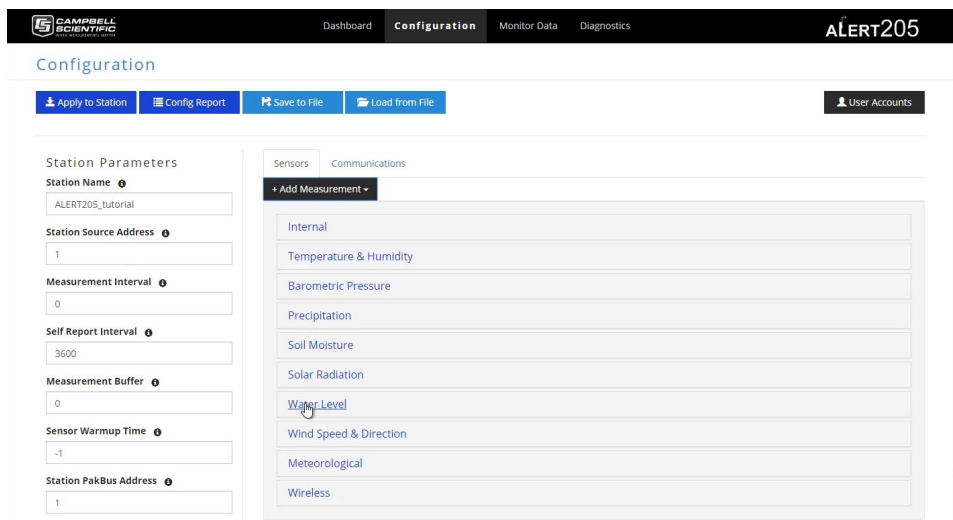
CAMPBELL SCIENTIFIC

Dashboard Configuration Monitor Data Diagnostics

ALERT205

Configuration

Apply to Station Config Report Save to File Load from File

User Accounts

Station Parameters

Station Name
ALERT205_tutorial

Station Source Address
1

Measurement Interval
0

Self Report Interval
3600

Measurement Buffer
0

Sensor Warmup Time
-1

Station PakBus Address
1

Sensors Communications

+ Add Measurement

Internal

Temperature & Humidity

Barometric Pressure

Precipitation

Soil Moisture

Solar Radiation

Water Level

Wind Speed & Direction

Meteorological

Wireless